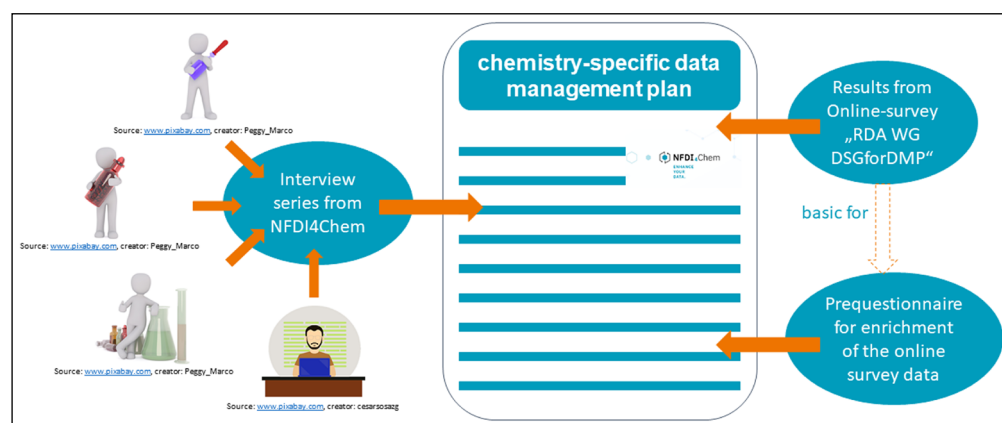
Source: www.pixabay.com, creator: Peggy_Marco

Source: www.pixabay.com, creator: Peggy_Marco

Source: www.pixabay.com, creator: Peggy_Marco

Source: www.pixabay.com, creator: cesarsosazg

Interview series from NFDI4Chem

chemistry-specific data management plan

NFDI4Chem
ENHANCE YOUR DATA.

Results from Online-survey „RDA WG DSGforDMP“

basic for

Prequestionnaire for enrichment of the online survey data